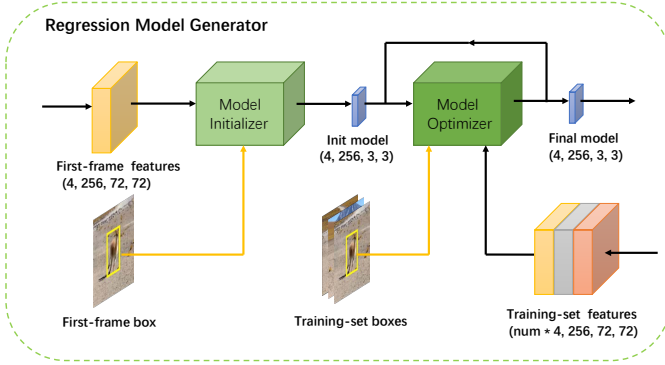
Regression Model Generator

First-frame features
(4, 256, 72, 72)

Model Initializer

Init model
(4, 256, 3, 3)

Model Optimizer

Final model
(4, 256, 3, 3)

First-frame box

Training-set boxes

Training-set features
(num * 4, 256, 72, 72)